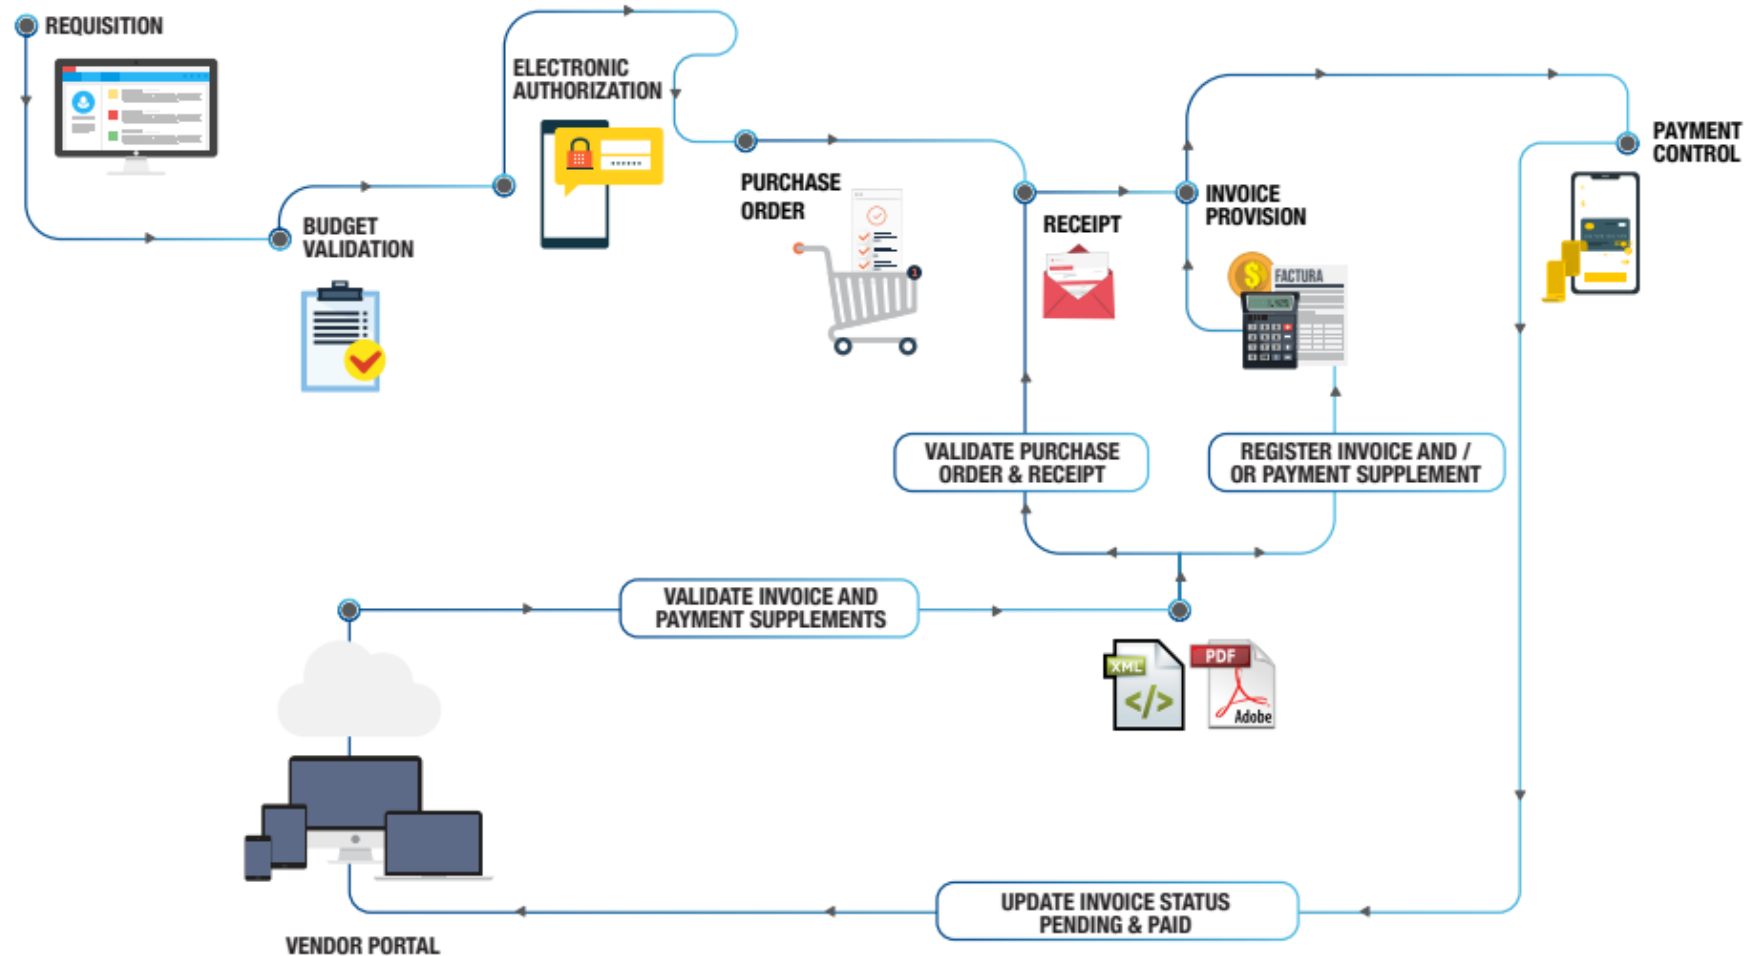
REQUISITION

BUDGET VALIDATION

ELECTRONIC AUTHORIZATION

PURCHASE ORDER

RECEIPT

INVOICE PROVISION

FACTURA

PAYMENT CONTROL

VALIDATE PURCHASE ORDER & RECEIPT

REGISTER INVOICE AND / OR PAYMENT SUPPLEMENT

VALIDATE INVOICE AND PAYMENT SUPPLEMENTS

XML

</>

PDF

Adobe

UPDATE INVOICE STATUS PENDING & PAID

VENDOR PORTAL